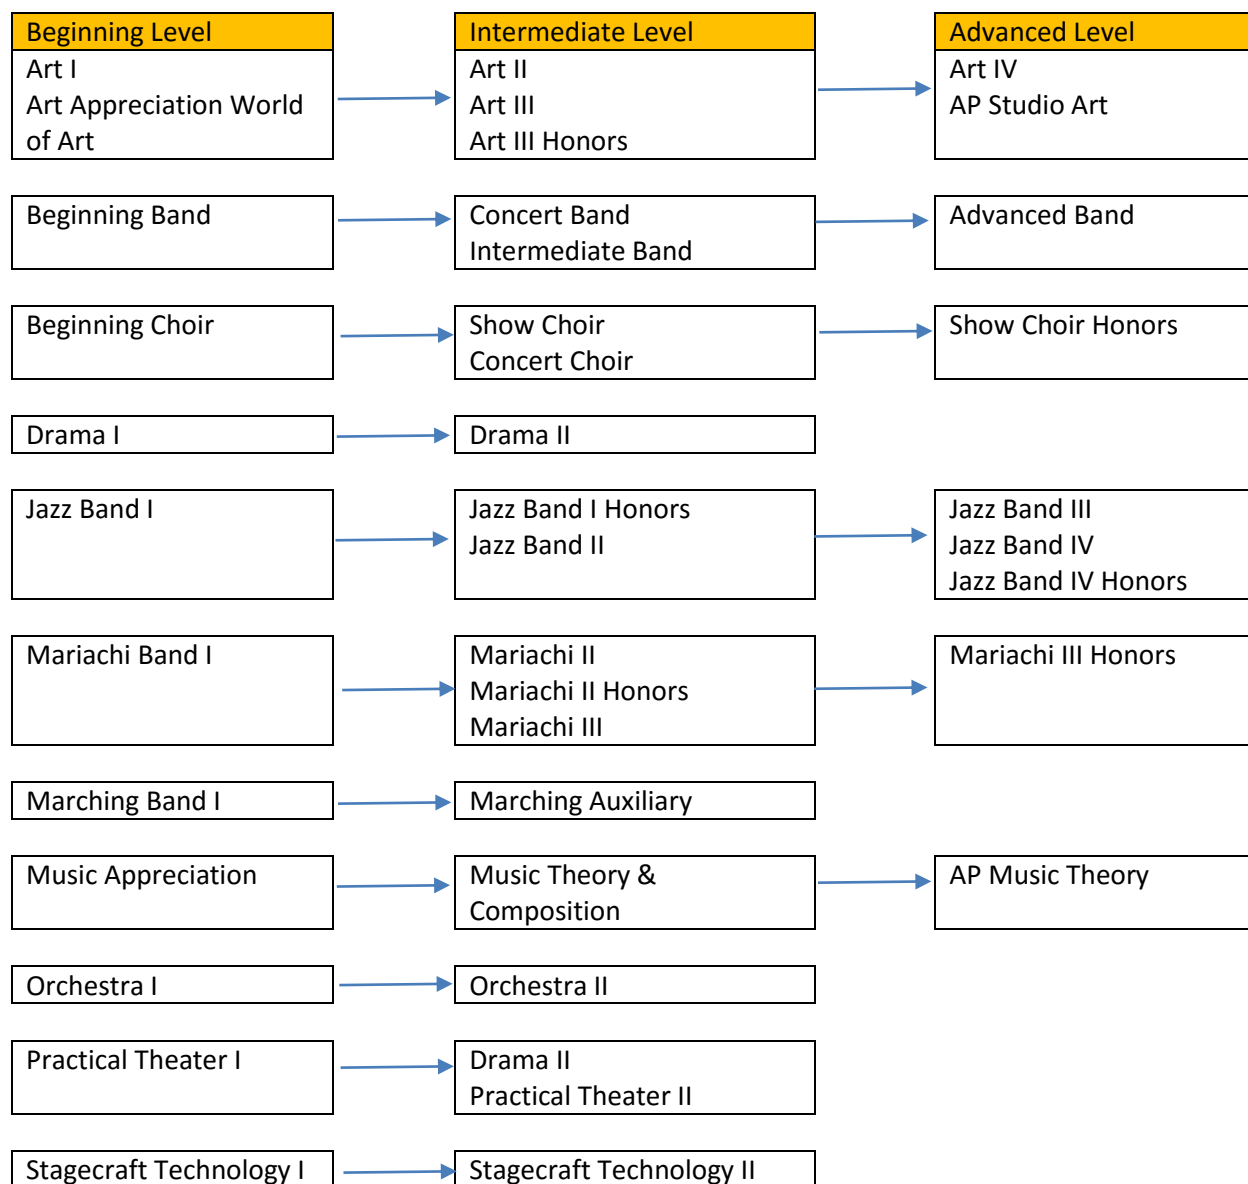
Beginning Level
Art I
Art Appreciation World of Art

Intermediate Level
Art II
Art III
Art III Honors

Advanced Level
Art IV
AP Studio Art

Beginning Band

Concert Band
Intermediate Band

Advanced Band

Beginning Choir

Show Choir
Concert Choir

Show Choir Honors

Drama I

Drama II

Jazz Band I

Jazz Band I Honors
Jazz Band II

Jazz Band III
Jazz Band IV
Jazz Band IV Honors

Mariachi Band I

Mariachi II
Mariachi II Honors
Mariachi III

Mariachi III Honors

Marching Band I

Marching Auxiliary

Music Appreciation

Music Theory & Composition

AP Music Theory

Orchestra I

Orchestra II

Practical Theater I

Drama II
Practical Theater II

Stagecraft Technology I

Stagecraft Technology II